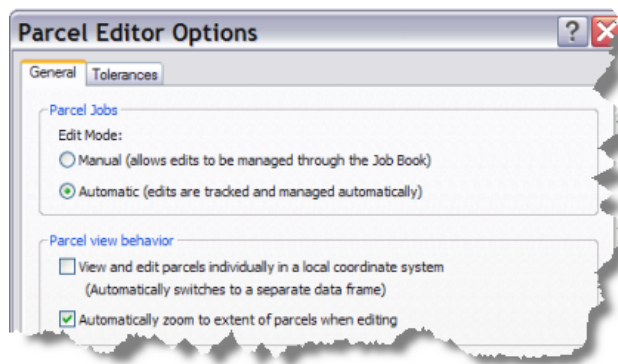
Parcel Editor Options

?

General Tolerances

Parcel Jobs

Edit Mode:

Manual (allows edits to be managed through the Job Book)

Automatic (edits are tracked and managed automatically)

Parcel view behavior

View and edit parcels individually in a local coordinate system (Automatically switches to a separate data frame)

Automatically zoom to extent of parcels when editing